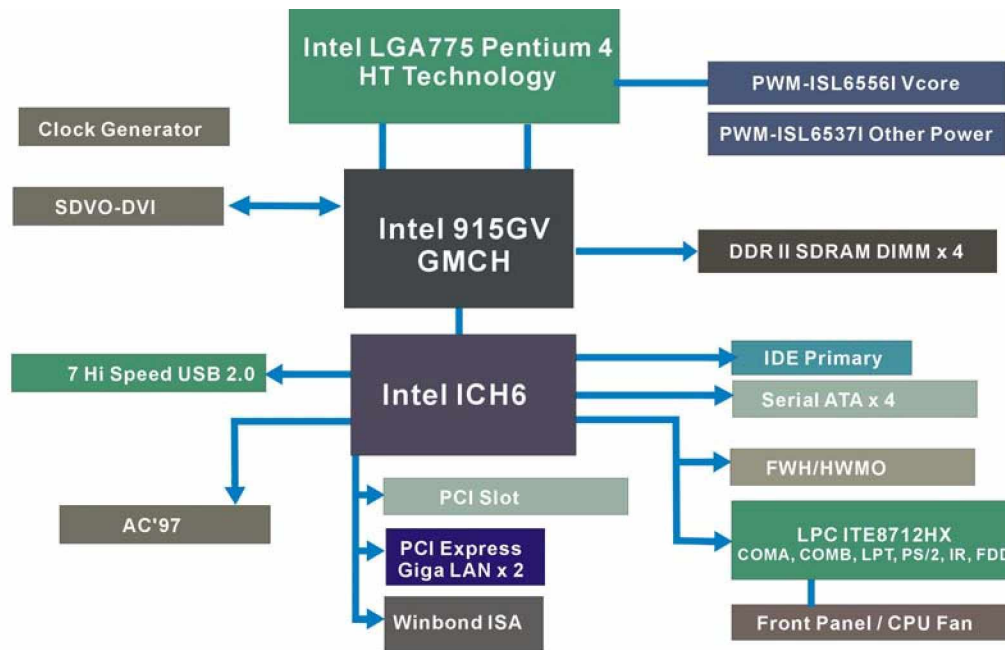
Intel LGA775 Pentium 4
HT Technology

PWM-ISL6556I Vcore

PWM-ISL6537I Other Power

Clock Generator

SDVO-DVI

Intel 915GV
GMCH

DDR II SDRAM DIMM x 4

7 Hi Speed USB 2.0

Intel ICH6

IDE Primary

Serial ATA x 4

FWH/HWMO

AC'97

PCI Slot

PCI Express
Giga LAN x 2

LPC ITE8712HX
COMA, COMB, LPT, PS/2, IR, FDD

Winbond ISA

Front Panel / CPU Fan